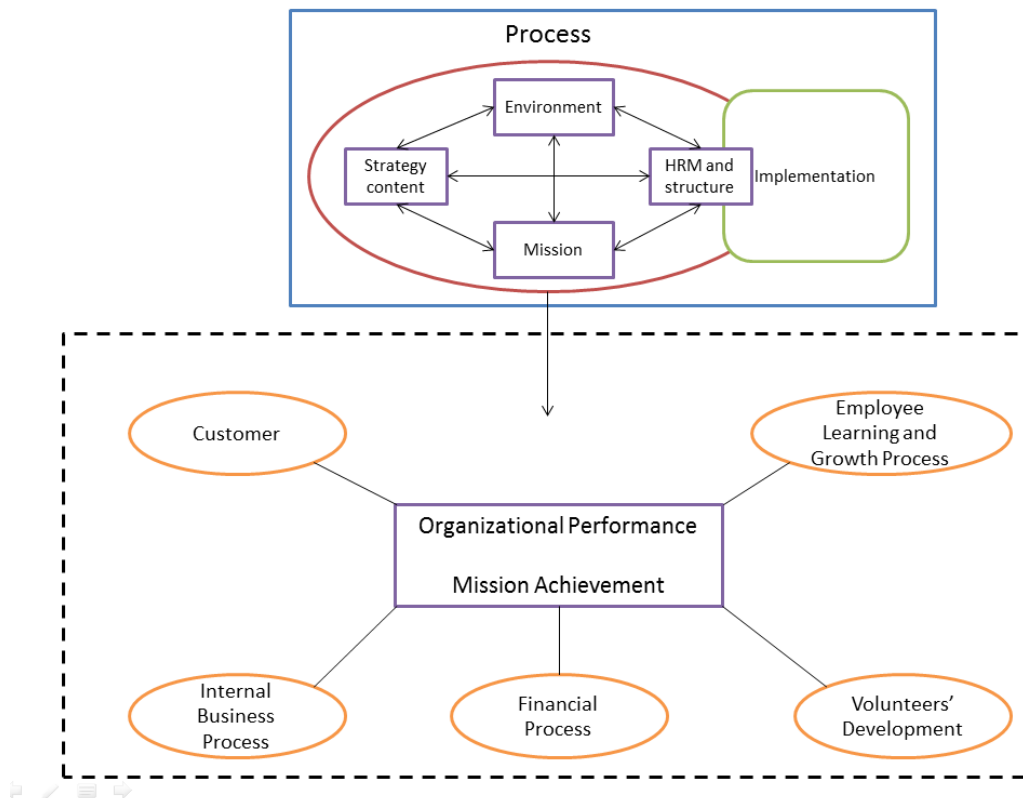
Process

Environment

Strategy content

HRM and structure

Implementation

Mission

Customer

Employee Learning and Growth Process

Organizational Performance

Mission Achievement

Internal Business Process

Financial Process

Volunteers' Development